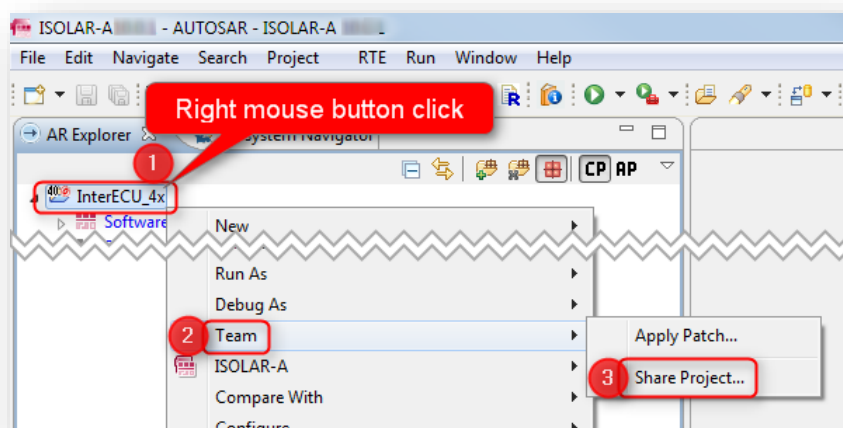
ISOLAR-A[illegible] - AUTOSAR - ISOLAR-A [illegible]

File Edit Navigate Search Project RTE Run Window Help

Right mouse button click

AR Explorer

System Navigator

CP AP

1

InterECU_4x

Software

New

Run As

Debug As

2

Team

ISOLAR-A

Compare With

Configure

Apply Patch...

3

Share Project...